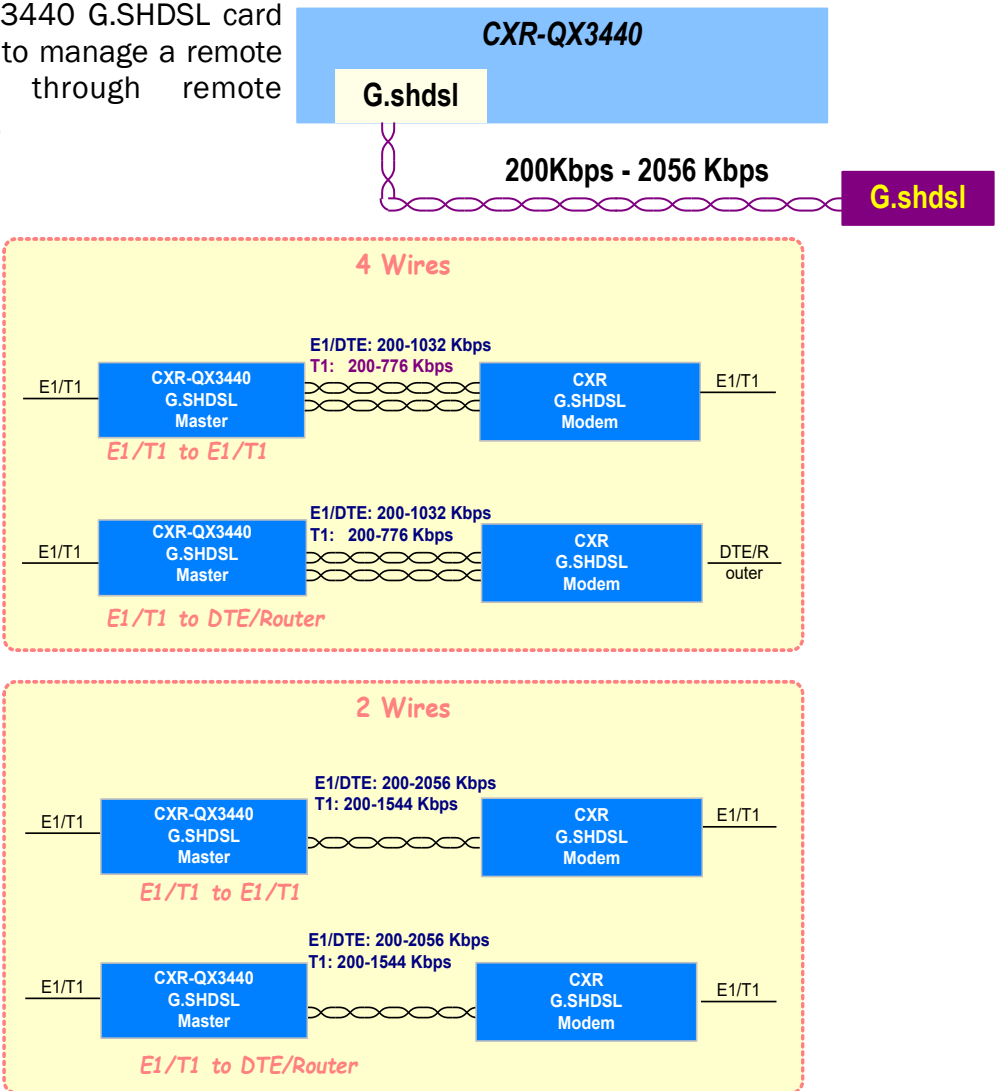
3440 G.SHDSL card to manage a remote through remote

CXR-QX3440

G.shdsl

200Kbps - 2056 Kbps

G.shdsl

4 Wires

E1/DTE: 200-1032 Kbps
T1: 200-776 Kbps

E1/T1

CXR-QX3440
G.SHDSL
Master

CXR
G.SHDSL
Modem

E1/T1

E1/T1 to E1/T1

E1/DTE: 200-1032 Kbps
T1: 200-776 Kbps

E1/T1

CXR-QX3440
G.SHDSL
Master

CXR
G.SHDSL
Modem

DTE/R
outer

E1/T1 to DTE/Router

2 Wires

E1/DTE: 200-2056 Kbps
T1: 200-1544 Kbps

E1/T1

CXR-QX3440
G.SHDSL
Master

CXR
G.SHDSL
Modem

E1/T1

E1/T1 to E1/T1

E1/DTE: 200-2056 Kbps
T1: 200-1544 Kbps

E1/T1

CXR-QX3440
G.SHDSL
Master

CXR
G.SHDSL
Modem

E1/T1

E1/T1 to DTE/Router